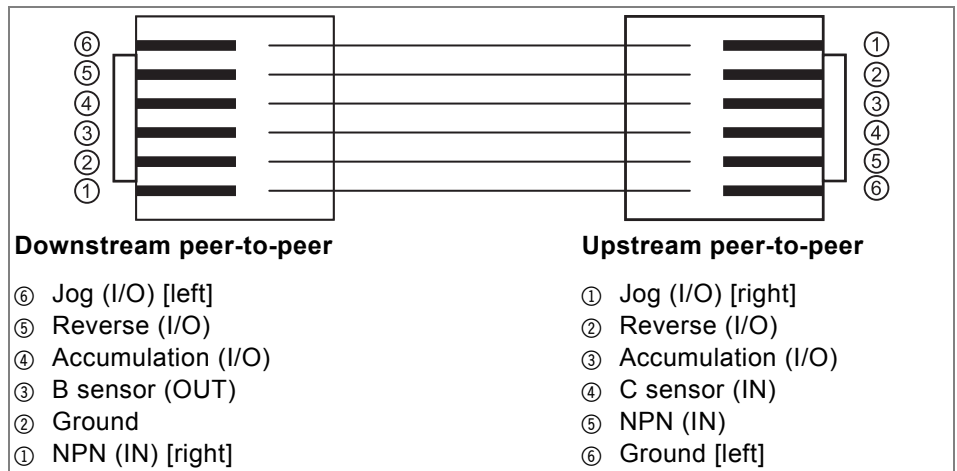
⑥
⑤
④
③
②
①

①
②
③
④
⑤
⑥

**Downstream peer-to-peer**

⑥ Jog (I/O) [left]
⑤ Reverse (I/O)
④ Accumulation (I/O)
③ B sensor (OUT)
② Ground
① NPN (IN) [right]

**Upstream peer-to-peer**

① Jog (I/O) [right]
② Reverse (I/O)
③ Accumulation (I/O)
④ C sensor (IN)
⑤ NPN (IN)
⑥ Ground [left]